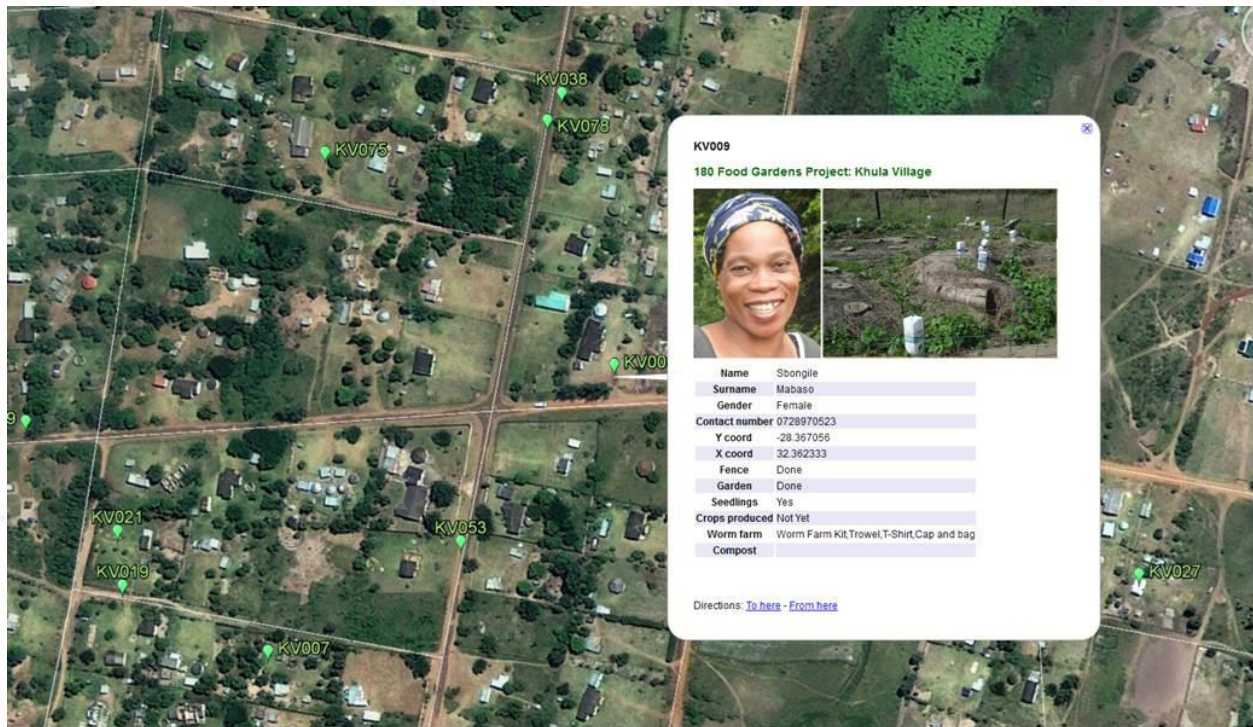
KV038
KV078
KV075
KV00
9
KV021
KV053
KV019
KV007
KV027

KV009

180 Food Gardens Project: Khula Village

| | |
|---|---|
| Name | Sbongile |
| Surname | Mabaso |
| Gender | Female |
| Contact number | 0728970523 |
| Y coord | -28.367056 |
| X coord | 32.362333 |
| Fence | Done |
| Garden | Done |
| Seedlings | Yes |
| Crops produced | Not Yet |
| Worm farm | Worm Farm Kit,Trowel,T-Shirt,Cap and bag |
| Compost | |

Directions: To here - From here